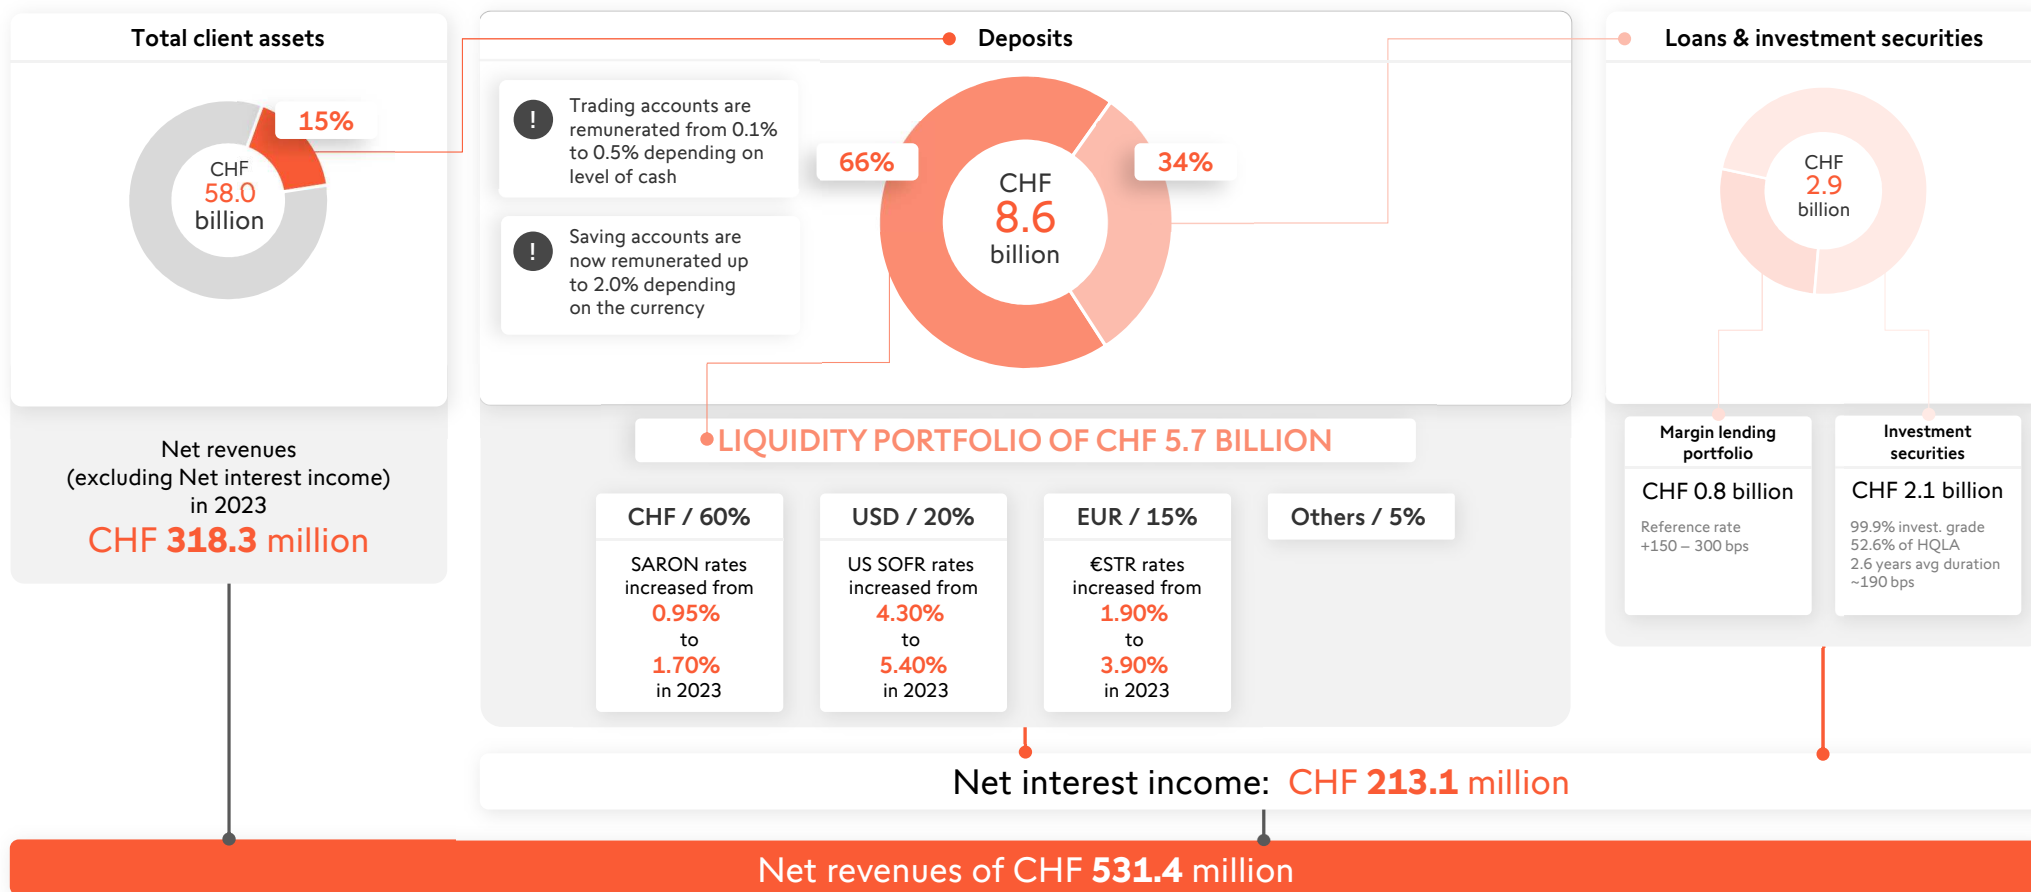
Total client assets

15%

CHF
58.0
billion

Deposits

! Trading accounts are remunerated from 0.1% to 0.5% depending on level of cash

! Saving accounts are now remunerated up to 2.0% depending on the currency

66%

34%

CHF
8.6
billion

Loans & investment securities

CHF
2.9
billion

Net revenues
(excluding Net interest income)
in 2023
CHF 318.3 million

LIQUIDITY PORTFOLIO OF CHF 5.7 BILLION

| CHF / 60% | USD / 20% | EUR / 15% | Others / 5% |
|---|---|---|---|
| SARON rates increased from 0.95% to 1.70% in 2023 | US SOFR rates increased from 4.30% to 5.40% in 2023 | €STR rates increased from 1.90% to 3.90% in 2023 | |

Margin lending portfolio
CHF 0.8 billion
Reference rate
+150 – 300 bps

Investment securities
CHF 2.1 billion
99.9% invest. grade
52.6% of HQLA
2.6 years avg duration
~190 bps

Net interest income: CHF 213.1 million

Net revenues of CHF 531.4 million